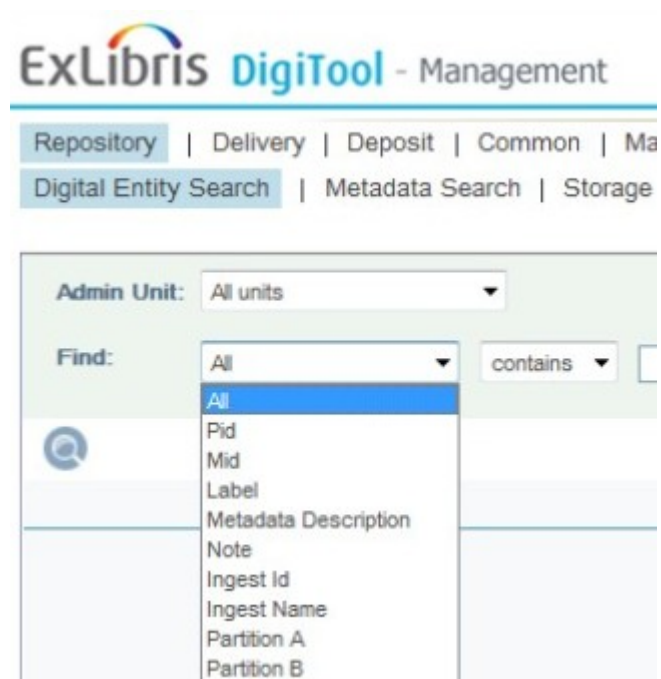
ExLibris DigiTool - Management

Repository | Delivery | Deposit | Common | Ma

Digital Entity Search | Metadata Search | Storage

Admin Unit: All units

Find: All contains

All
Pid
Mid
Label
Metadata Description
Note
Ingest Id
Ingest Name
Partition A
Partition B